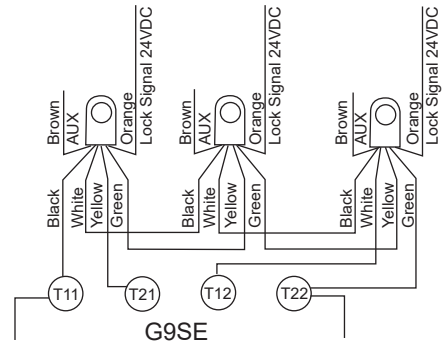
Brown
AUX
Orange
Lock Signal 24VDC
Brown
AUX
Orange
Lock Signal 24VDC
Brown
AUX
Orange
Lock Signal 24VDC
Black
White
Yellow
Green
Black
White
Yellow
Green
Black
White
Yellow
Green
T11
T21
T12
T22
G9SE